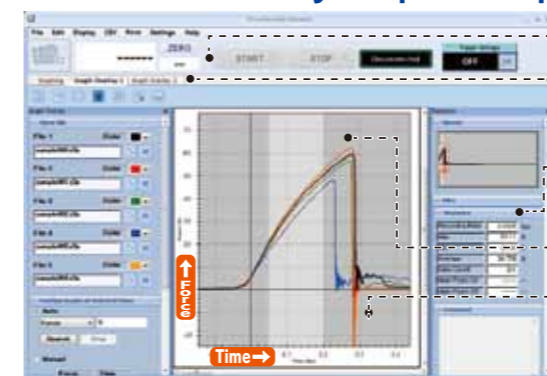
File Edit Display CSV Press Settings Help

ZERO

START

STOP

Trigger Settings

OFF

Graphing Graph Overlay 1 Graph Overlay 2

File 1

Color

File 2

Color

File 3

Color

File 4

Color

File 5

Color

Auto

Manual

Force

Time

Force

Time